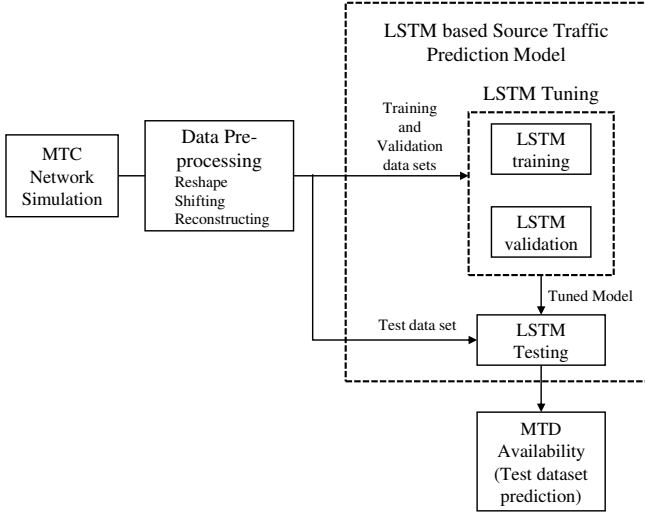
LSTM based Source Traffic Prediction Model

MTC Network Simulation

Data Pre-processing
Reshape
Shifting
Reconstructing

Training and Validation data sets

LSTM Tuning

LSTM training

LSTM validation

Tuned Model

Test data set

LSTM Testing

MTD Availability (Test dataset prediction)